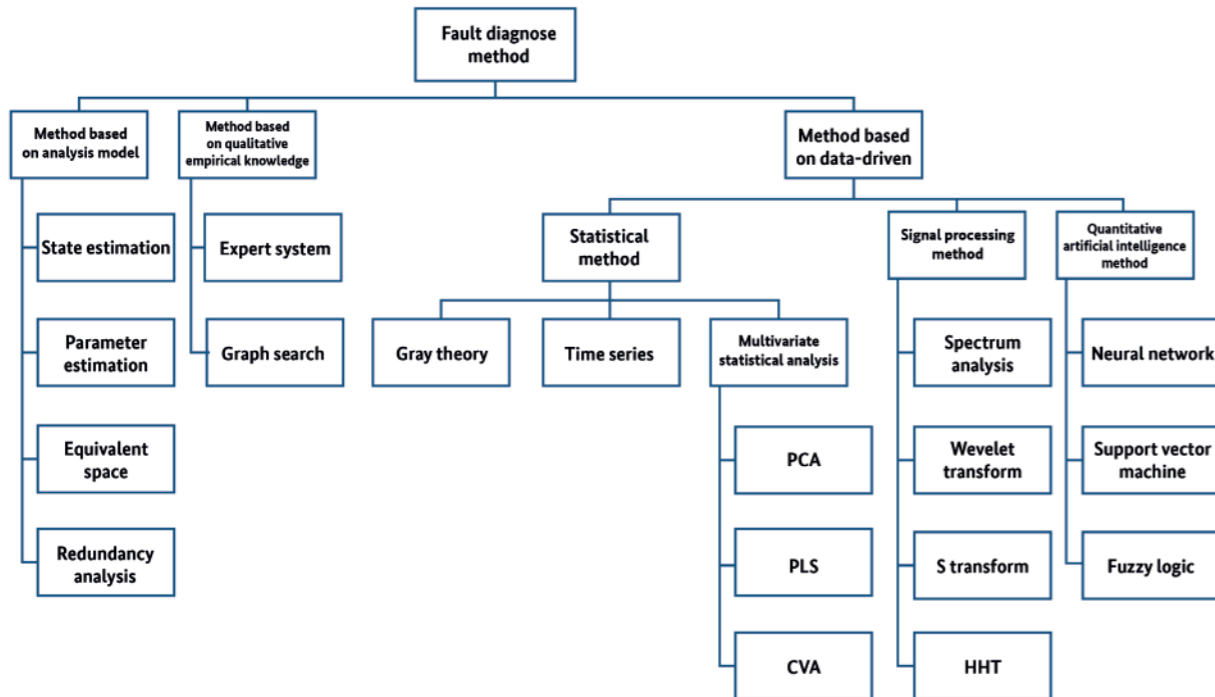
Fault diagnose method

Method based on analysis model

State estimation

Parameter estimation

Equivalent space

Redundancy analysis

Method based on qualitative empirical knowledge

Expert system

Graph search

Method based on data-driven

Statistical method

Gray theory

Time series

Multivariate statistical analysis

PCA

PLS

CVA

Signal processing method

Spectrum analysis

Wevelet transform

S transform

HHT

Quantitative artificial intelligence method

Neural network

Support vector machine

Fuzzy logic